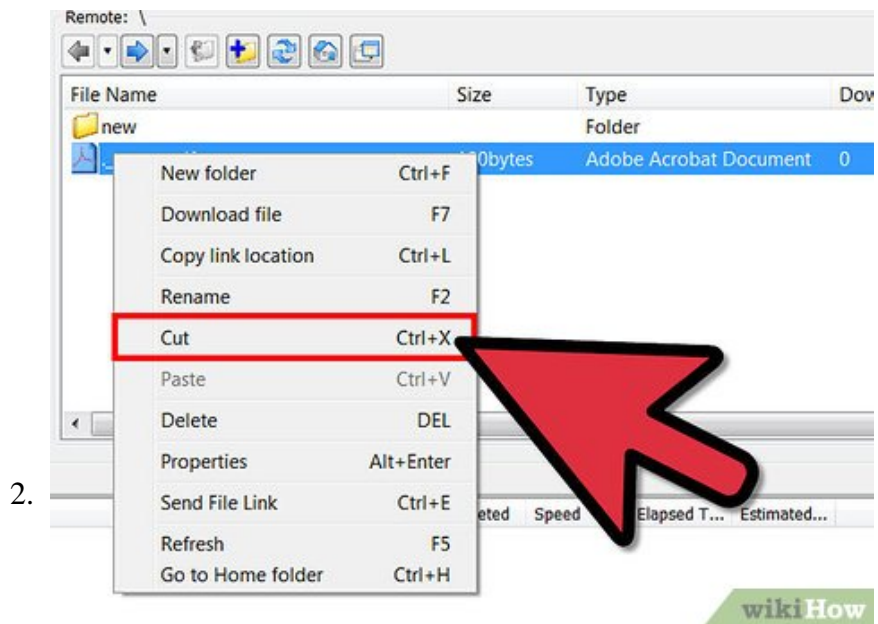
Remote: \

| File Name | Size | Type | Dow |
|---|---|---|---|
| new | | Folder | |
| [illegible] | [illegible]0bytes | Adobe Acrobat Document | 0 |

New folder Ctrl+F
Download file F7
Copy link location Ctrl+L
Rename F2
Cut Ctrl+X
Paste Ctrl+V
Delete DEL
Properties Alt+Enter
Send File Link Ctrl+E
Refresh F5
Go to Home folder Ctrl+H

2.

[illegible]eted Speed Elapsed T... Estimated...

wikiHow